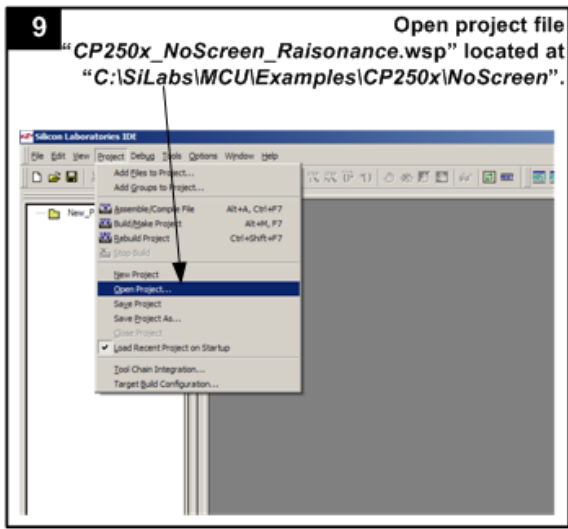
9

Open project file "CP250x_NoScreen_Raisonance.wsp" located at "C:\SiLabs\MCU\Examples\CP250x\NoScreen".

Silicon Laboratories IDE

File Edit View Project Debug Tools Options Window Help

New_P

Add Files to Project...
Add Groups to Project...
Assemble/Compile File Alt+A, Ctrl+F7
Build/Make Project Alt+M, F7
Rebuild Project Ctrl+Shift+F7
Stop Build
New Project
Open Project...
Save Project
Save Project As...
Close Project
Load Recent Project on Startup
Tool Chain Integration...
Target Build Configuration...